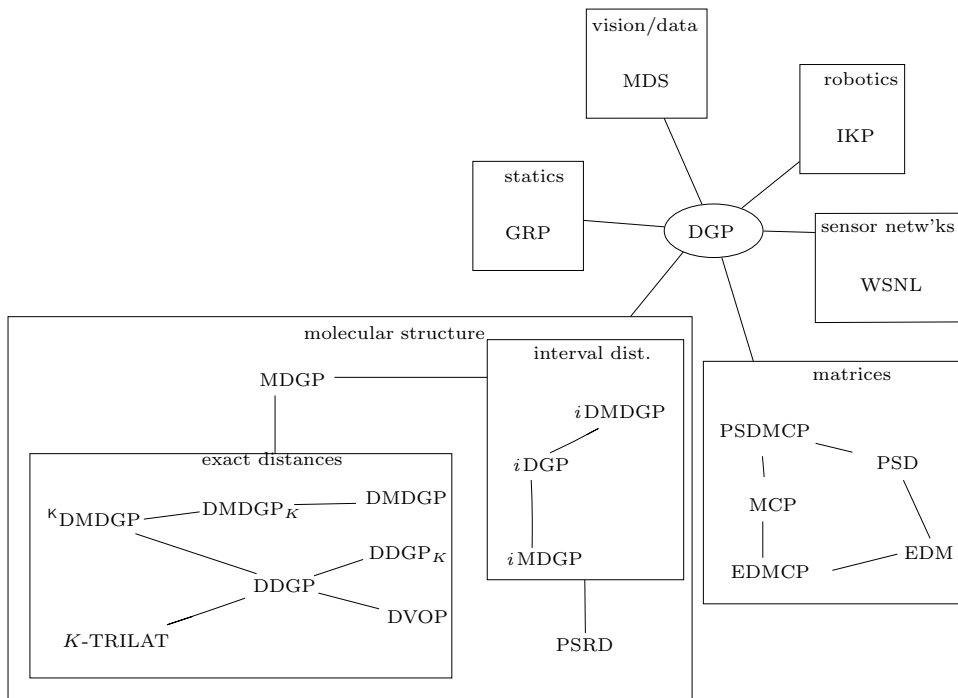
vision/data

MDS

robotics

IKP

statics

GRP

DGP

sensor netw'ks

WSNL

molecular structure

MDGP

interval dist.

$i$DMDGP

$i$DGP

$i$MDGP

PSRD

exact distances

$^K$DMDGP

DMDGP$_K$

DMDGP

DDGP$_K$

DDGP

DVOP

$K$-TRILAT

matrices

PSDMCP

PSD

MCP

EDMCP

EDM